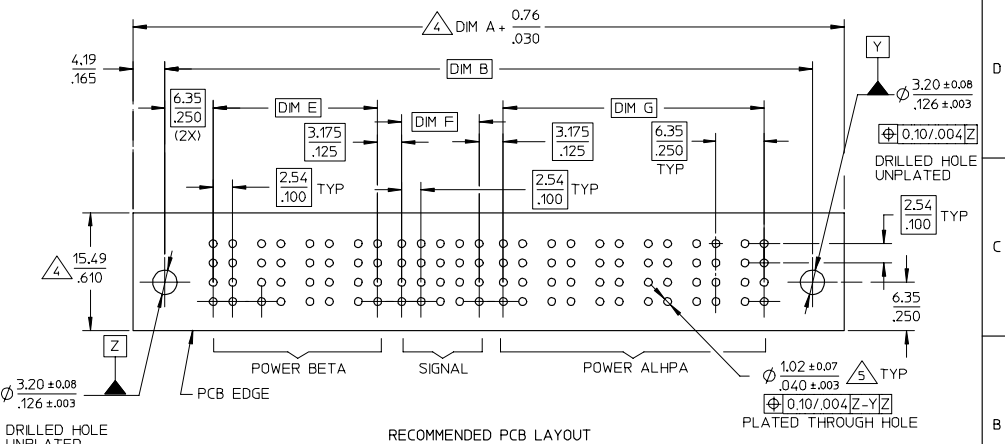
4 DIM A + $\frac{0.76}{.030}$

$\frac{4.19}{.165}$

DIM B

Y

D

$\frac{6.35}{.250}$ (2X)

DIM E

DIM F

DIM G

$\varnothing \frac{3.20 \pm 0.08}{.126 \pm .003}$

$\frac{3.175}{.125}$

$\frac{3.175}{.125}$

$\frac{6.35}{.250}$ TYP

⊕ 0.10/.004 Z

DRILLED HOLE UNPLATED

$\frac{2.54}{.100}$ TYP

$\frac{2.54}{.100}$ TYP

$\frac{2.54}{.100}$ TYP

4 $\frac{15.49}{.610}$

C

$\frac{6.35}{.250}$

Z

POWER BETA

SIGNAL

POWER ALHPA

$\varnothing \frac{3.20 \pm 0.08}{.126 \pm .003}$

PCB EDGE

$\varnothing \frac{1.02 \pm 0.07}{.040 \pm .003}$ 5 TYP

⊕ 0.10/.004 Z-Y Z

PLATED THROUGH HOLE

DRILLED HOLE UNPLATED

RECOMMENDED PCB LAYOUT

B